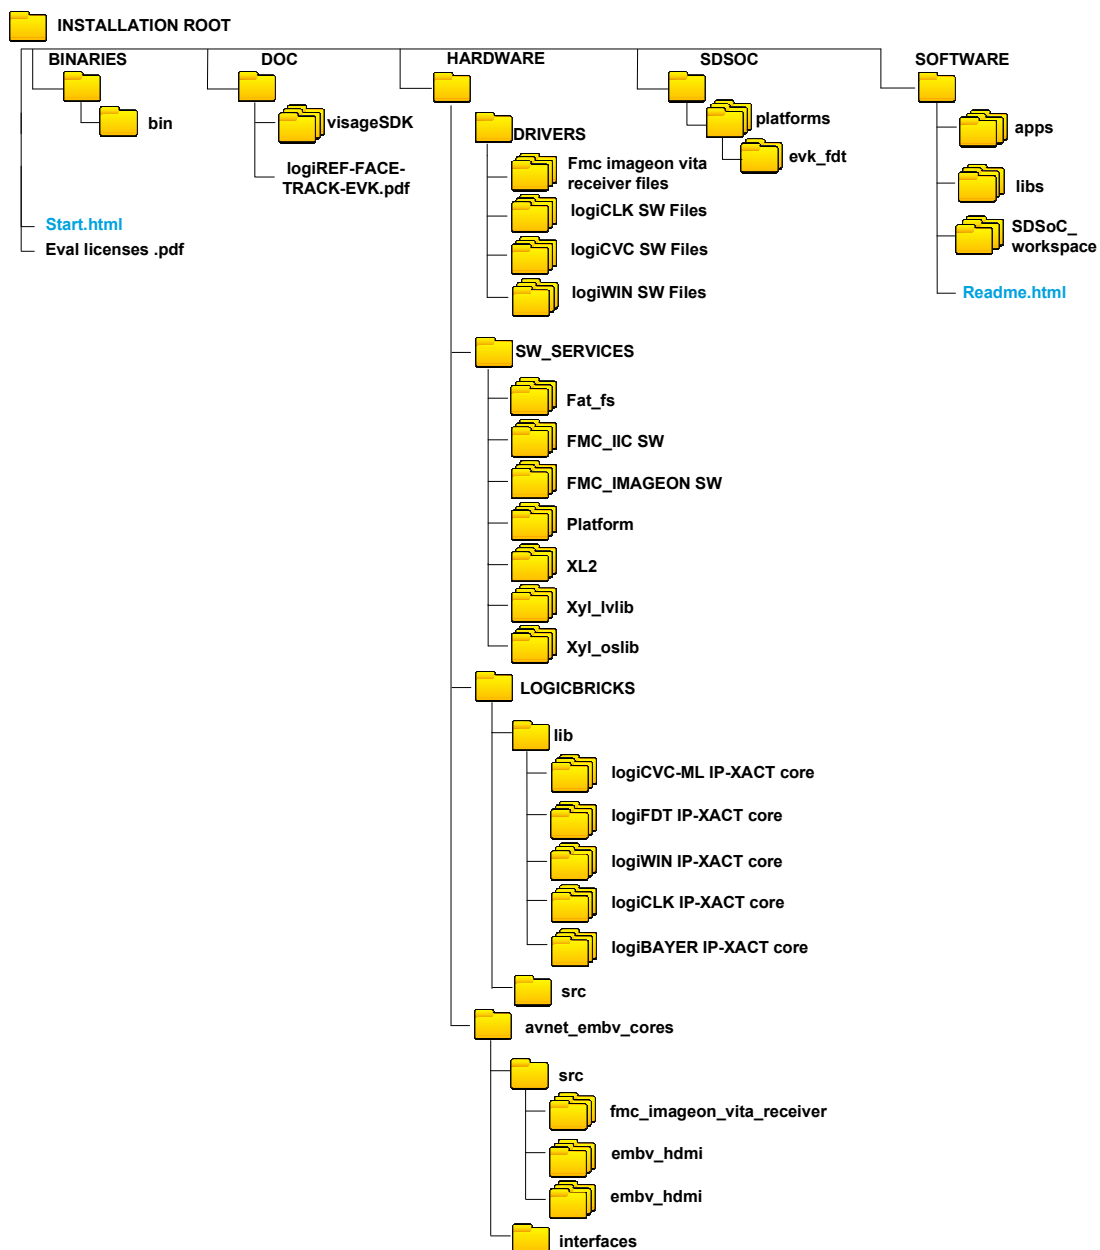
INSTALLATION ROOT

BINARIES

bin

Start.html

Eval licenses .pdf

DOC

visageSDK

logiREF-FACE-TRACK-EVK.pdf

HARDWARE

DRIVERS

Fmc imageon vita receiver files

logiCLK SW Files

logiCVC SW Files

logiWIN SW Files

SW_SERVICES

Fat_fs

FMC_IIC SW

FMC_IMAGEON SW

Platform

XL2

Xyl_lvlib

Xyl_oslib

LOGICBRICKS

lib

logiCVC-ML IP-XACT core

logiFDT IP-XACT core

logiWIN IP-XACT core

logiCLK IP-XACT core

logiBAYER IP-XACT core

src

avnet_embv_cores

src

fmc_imageon_vita_receiver

embv_hdmi

embv_hdmi

interfaces

SDSOC

platforms

evk_fdt

SOFTWARE

apps

libs

SDSoC_ workspace

Readme.html